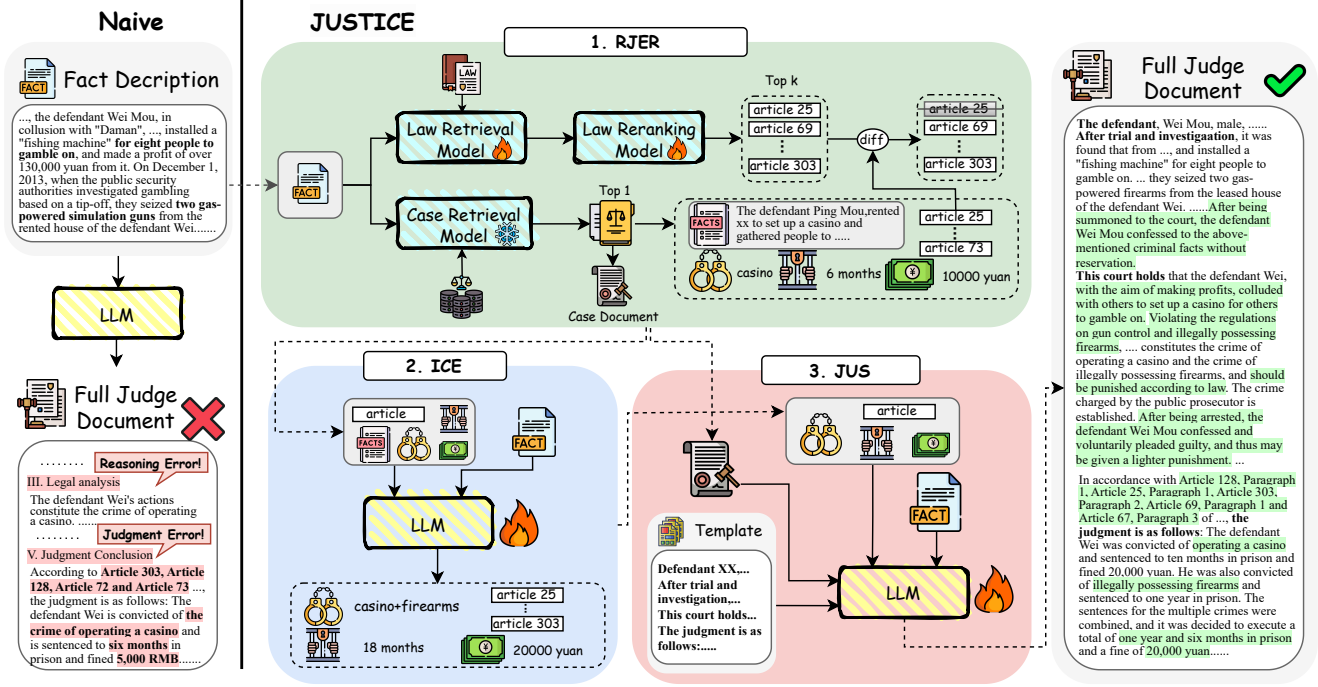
Naive

FACT

Fact Decription

..., the defendant Wei Mou, in collusion with "Daman", ..., installed a "fishing machine" **for eight people to gamble on**, and made a profit of over 130,000 yuan from it. On December 1, 2013, when the public security authorities investigated gambling based on a tip-off, they seized **two gas-powered simulation guns** from the rented house of the defendant Wei.......

LLM

Full Judge Document

........ Reasoning Error!

III. Legal analysis

The defendant Wei's actions constitute the crime of operating a casino. ......

........ Judgment Error!

V. Judgment Conclusion

According to **Article 303, Article 128, Article 72 and Article 73** ..., the judgment is as follows: The defendant Wei is convicted of **the crime of operating a casino** and is sentenced to **six months** in prison and fined **5,000 RMB**.......

JUSTICE

1. RJER

LAW

FACT

Law Retrieval Model

Law Reranking Model

Top k

article 25

article 69

article 303

diff

article 25

article 69

article 303

Case Retrieval Model

Top 1

FACTS

The defendant Ping Mou,rented xx to set up a casino and gathered people to .....

article 25

article 73

casino

6 months

10000 yuan

Case Document

2. ICE

article

FACTS

FACT

LLM

casino+firearms

article 25

article 303

18 months

20000 yuan

3. JUS

article

FACT

Template

Defendant XX,... After trial and investigation,... This court holds... The judgment is as follows:.....

LLM

Full Judge Document

**The defendant**, Wei Mou, male, ....... **After trial and investigaation**, it was found that from ..., and installed a "fishing machine" for eight people to gamble on. ... they seized two gas-powered firearms from the leased house of the defendant Wei. .......After being summoned to the court, the defendant Wei Mou confessed to the above-mentioned criminal facts without reservation.
**This court holds** that the defendant Wei, with the aim of making profits, colluded with others to set up a casino for others to gamble on. Violating the regulations on gun control and illegally possessing firearms, .... constitutes the crime of operating a casino and the crime of illegally possessing firearms, and should be punished according to law. The crime charged by the public prosecutor is established. After being arrested, the defendant Wei Mou confessed and voluntarily pleaded guilty, and thus may be given a lighter punishment. ...

In accordance with Article 128, Paragraph 1, Article 25, Paragraph 1, Article 303, Paragraph 2, Article 69, Paragraph 1 and Article 67, Paragraph 3 of ..., **the judgment is as follows**: The defendant Wei was convicted of operating a casino and sentenced to ten months in prison and fined 20,000 yuan. He was also convicted of illegally possessing firearms and sentenced to one year in prison. The sentences for the multiple crimes were combined, and it was decided to execute a total of one year and six months in prison and a fine of 20,000 yuan......